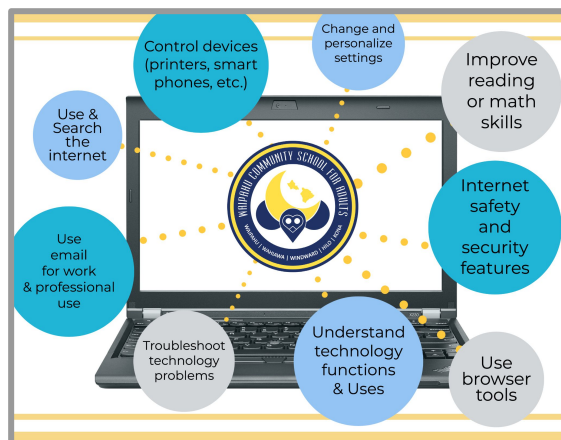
Control devices (printers, smart phones, etc.)

Change and personalize settings

Improve reading or math skills

Use & Search the internet

WAIPAHU COMMUNITY SCHOOL FOR ADULTS

WAIPAHU | WAIANAE | WINDWARD | HILO | KONA

Internet safety and security features

Use email for work & professional use

Troubleshoot technology problems

Understand technology functions & Uses

Use browser tools